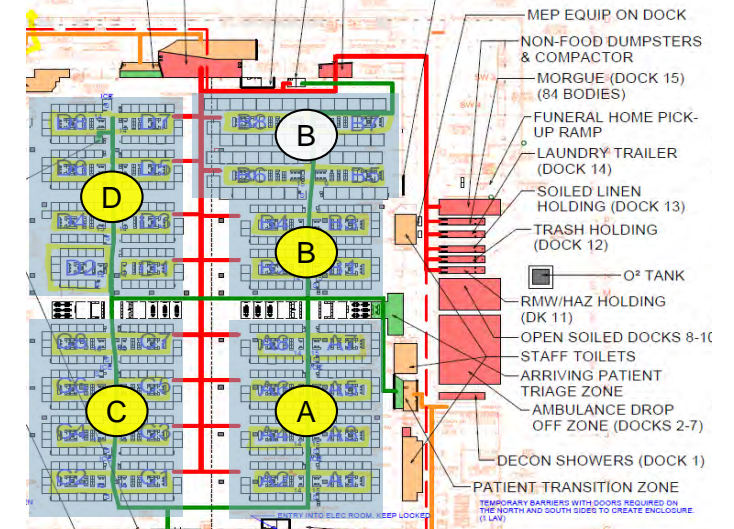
MEP EQUIP ON DOCK
NON-FOOD DUMPSTERS & COMPACTOR
MORGUE (DOCK 15) (84 BODIES)
FUNERAL HOME PICK-UP RAMP
LAUNDRY TRAILER (DOCK 14)
SOILED LINEN HOLDING (DOCK 13)
TRASH HOLDING (DOCK 12)
O² TANK
RMW/HAZ HOLDING (DK 11)
OPEN SOILED DOCKS 8-10
STAFF TOILETS
ARRIVING PATIENT TRIAGE ZONE
AMBULANCE DROP OFF ZONE (DOCKS 2-7)
DECON SHOWERS (DOCK 1)
PATIENT TRANSITION ZONE
TEMPORARY BARRIERS WITH DOORS REQUIRED ON THE NORTH AND SOUTH SIDES TO CREATE ENCLOSURE. (1 LAV)
ENTRY INTO ELEC ROOM. KEEP LOCKED
B
D
B
C
A